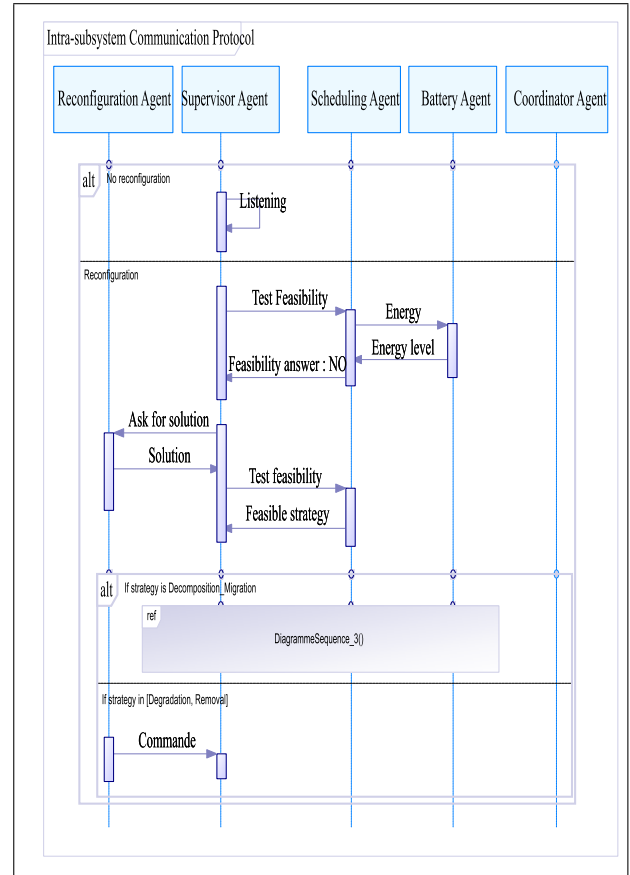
Intra-subsystem Communication Protocol

Reconfiguration Agent

Supervisor Agent

Scheduling Agent

Battery Agent

Coordinator Agent

alt

No reconfiguration

Listening

Reconfiguration

Test Feasibility

Energy

Energy level

Feasibility answer : NO

Ask for solution

Solution

Test feasibility

Feasible strategy

alt

If strategy is Decomposition_Migration

ref

DiagrammeSequence_3()

If strategy in [Degradation, Removal]

Commande